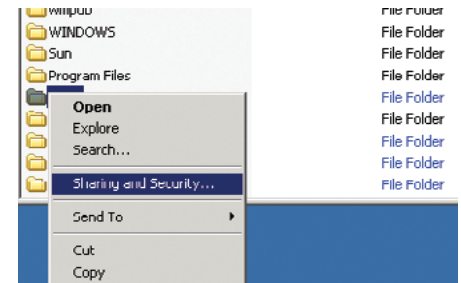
wmpub File Folder
WINDOWS File Folder
Sun File Folder
Program Files File Folder
File Folder
Open
Explore
Search...
File Folder
File Folder
File Folder
File Folder
Sharing and Security...
Send To
Cut
Copy